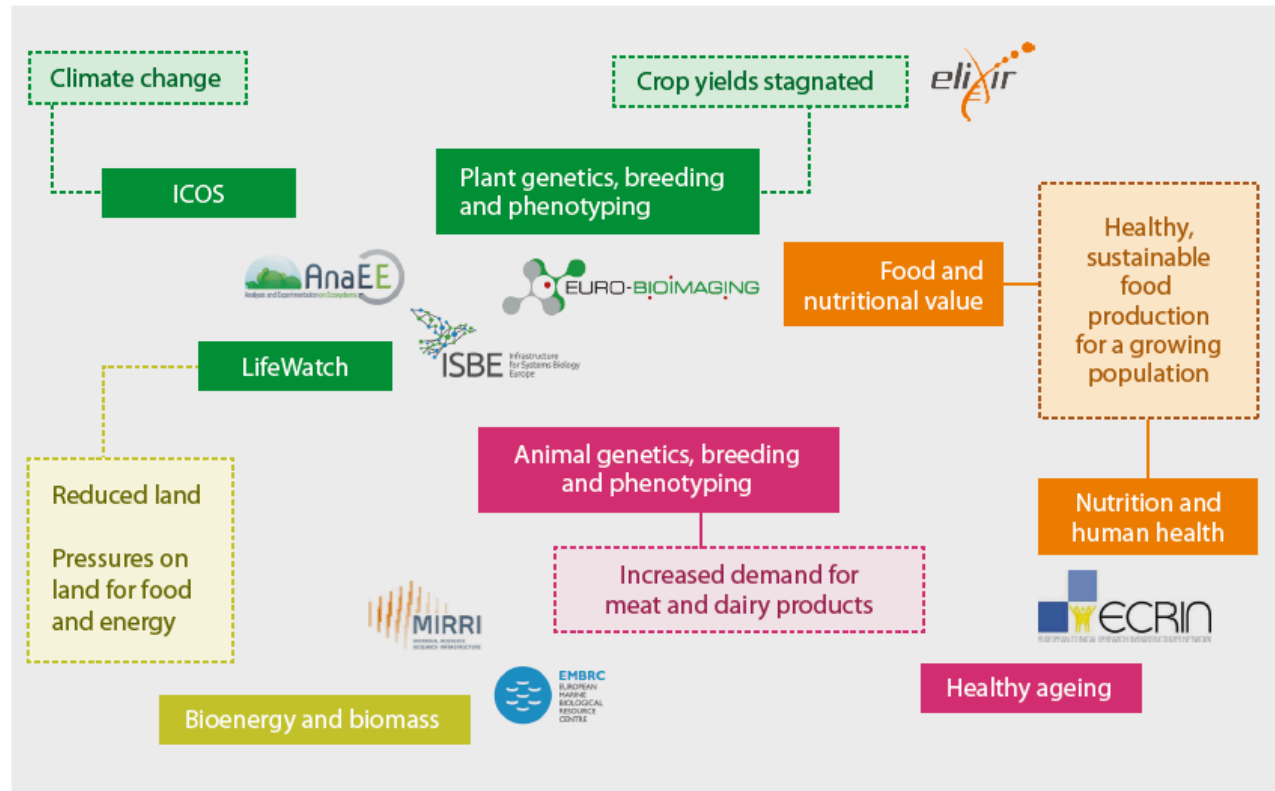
Climate change

Crop yields stagnated

elixir

ICOS

Plant genetics, breeding and phenotyping

Healthy, sustainable food production for a growing population

AnaEE

Analysis and Experimentation on Ecosystems

EURO-BIOIMAGING

Food and nutritional value

LifeWatch

ISBE Infrastructure for Systems Biology Europe

Animal genetics, breeding and phenotyping

Reduced land

Pressures on land for food and energy

Nutrition and human health

Increased demand for meat and dairy products

MIRRI

MICROBIAL RESOURCE RESEARCH INFRASTRUCTURE

ECRIN

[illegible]

EMBRC

EUROPEAN MARINE BIOLOGICAL RESOURCE CENTRE

Healthy ageing

Bioenergy and biomass